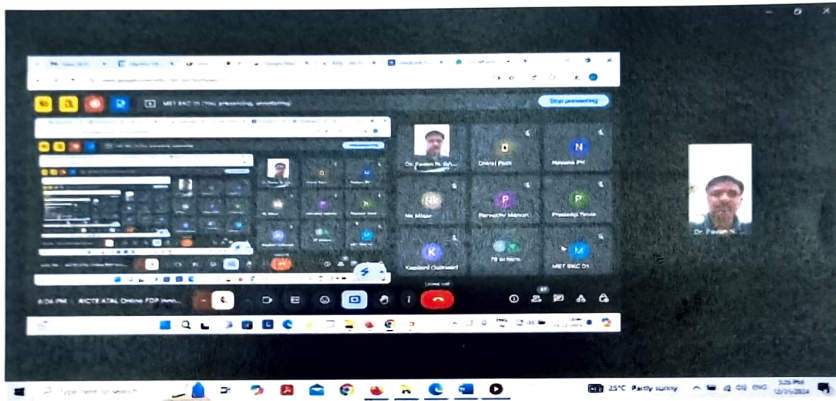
MET BKC IOI (You, presenting, annotating)

Stop presenting

Dr. Pavan N. G...

Dhiraj Patil

N

Naveena PM

NK

Nk Mishra

P

Parmeshw Manjunath

P

Pradeep Yende

K

Kaseband Gaikwad

78 others

M

MET BKC IOI

6:04 PM | AICTE ATAL Online FDP Inno...

Leave call

Dr. Pavan N...

Type here to search

25°C Partly sunny

ENG

5:25 PM
12/11/2024